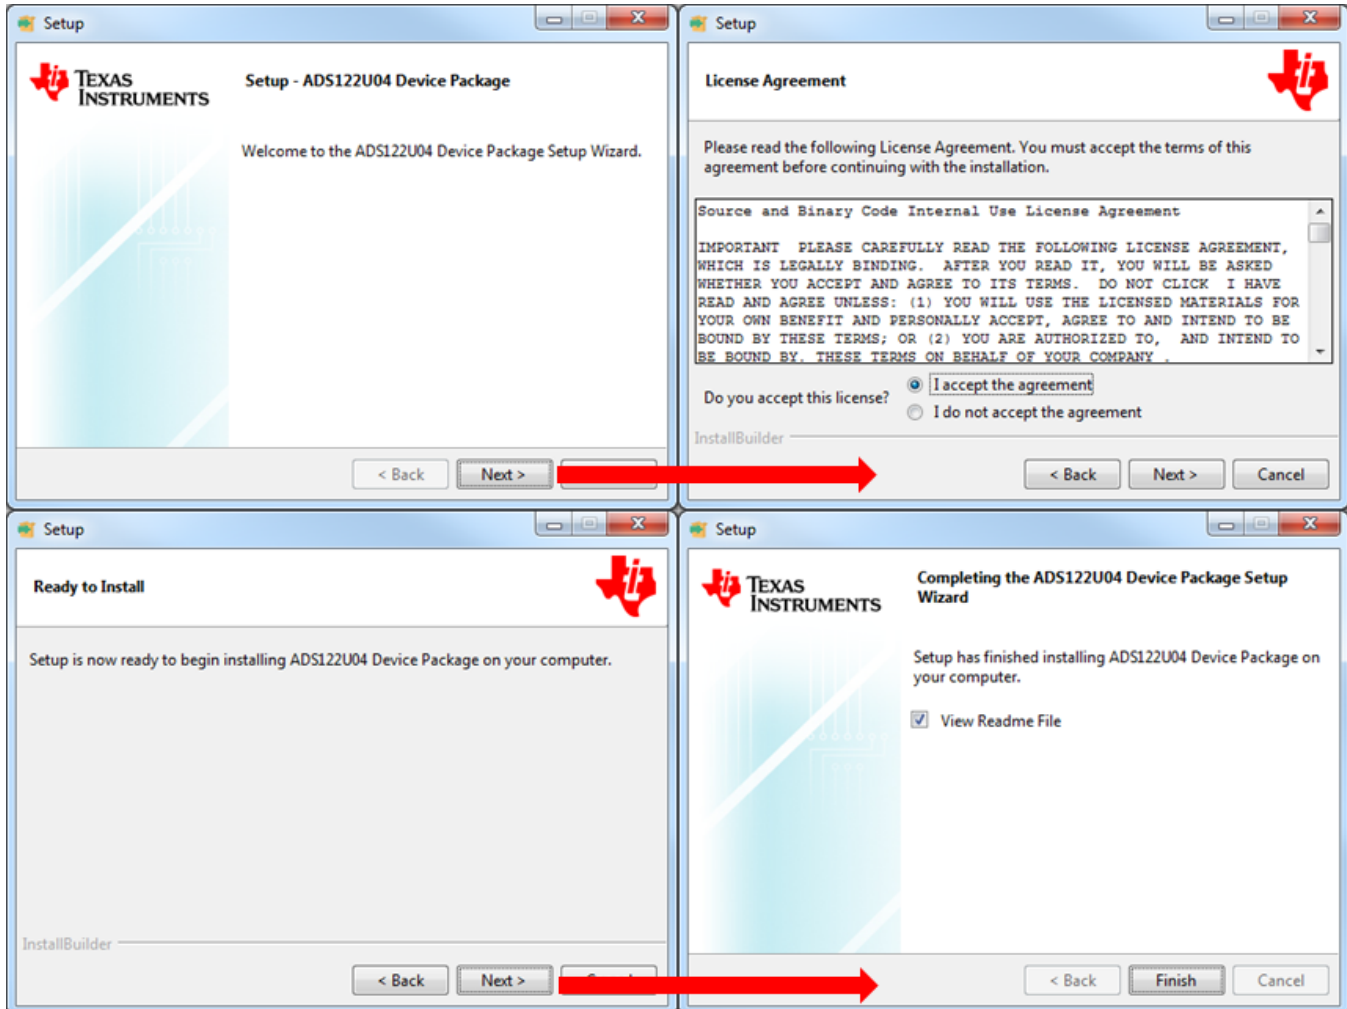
Setup

TEXAS INSTRUMENTS

Setup - ADS122U04 Device Package

Welcome to the ADS122U04 Device Package Setup Wizard.

< Back Next >

Setup

License Agreement

Please read the following License Agreement. You must accept the terms of this agreement before continuing with the installation.

Source and Binary Code Internal Use License Agreement

IMPORTANT PLEASE CAREFULLY READ THE FOLLOWING LICENSE AGREEMENT, WHICH IS LEGALLY BINDING. AFTER YOU READ IT, YOU WILL BE ASKED WHETHER YOU ACCEPT AND AGREE TO ITS TERMS. DO NOT CLICK I HAVE READ AND AGREE UNLESS: (1) YOU WILL USE THE LICENSED MATERIALS FOR YOUR OWN BENEFIT AND PERSONALLY ACCEPT, AGREE TO AND INTEND TO BE BOUND BY THESE TERMS; OR (2) YOU ARE AUTHORIZED TO, AND INTEND TO BE BOUND BY, THESE TERMS ON BEHALF OF YOUR COMPANY .

Do you accept this license?
I accept the agreement
I do not accept the agreement

InstallBuilder

< Back Next > Cancel

Setup

Ready to Install

Setup is now ready to begin installing ADS122U04 Device Package on your computer.

InstallBuilder

< Back Next > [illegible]

Setup

TEXAS INSTRUMENTS

Completing the ADS122U04 Device Package Setup Wizard

Setup has finished installing ADS122U04 Device Package on your computer.

View Readme File

< Back Finish Cancel